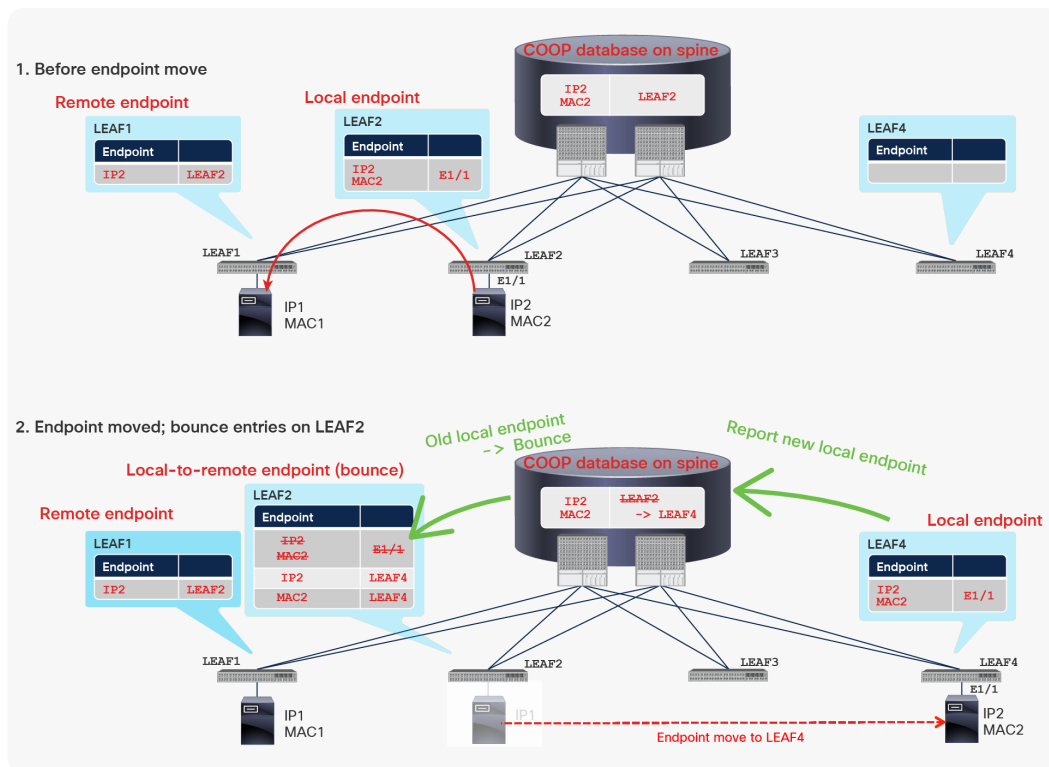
1. Before endpoint move

COOP database on spine

| IP2 MAC2 | LEAF2 |
|---|---|

Remote endpoint

LEAF1

| Endpoint | |
|---|---|
| IP2 | LEAF2 |

Local endpoint

LEAF2

| Endpoint | |
|---|---|
| IP2 MAC2 | E1/1 |

LEAF4

| Endpoint | |
|---|---|
| | |

LEAF1 LEAF2 LEAF3 LEAF4

E1/1

IP1 MAC1

IP2 MAC2

2. Endpoint moved; bounce entries on LEAF2

Old local endpoint -> Bounce

Report new local endpoint

COOP database on spine

| IP2 MAC2 | LEAF2 -> LEAF4 |
|---|---|

Local-to-remote endpoint (bounce)

LEAF2

| Endpoint | |
|---|---|
| IP2 MAC2 | E1/1 |
| IP2 | LEAF4 |
| MAC2 | LEAF4 |

Remote endpoint

LEAF1

| Endpoint | |
|---|---|
| IP2 | LEAF2 |

Local endpoint

LEAF4

| Endpoint | |
|---|---|
| IP2 MAC2 | E1/1 |

LEAF1 LEAF2 LEAF3 LEAF4

E1/1

IP1 MAC1

IP1

IP2 MAC2

Endpoint move to LEAF4